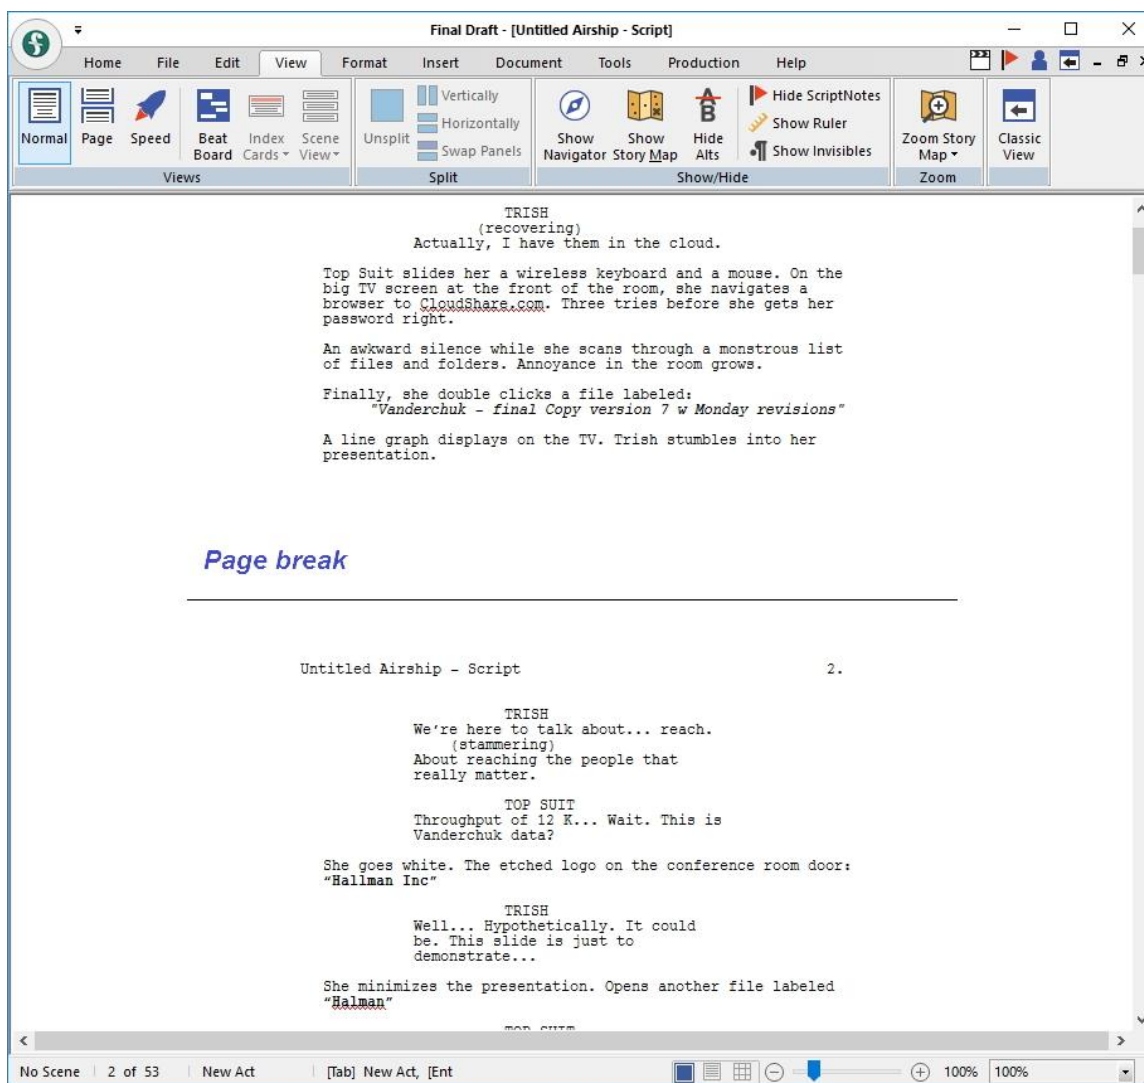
Final Draft - [Untitled Airship - Script]

Home File Edit View Format Insert Document Tools Production Help

Normal Page Speed Beat Board Index Cards Scene View Unsplit Vertically Horizontally Swap Panels Show Navigator Show Story Map Hide Alts Hide ScriptNotes Show Ruler Show Invisibles Zoom Story Map Classic View

Views Split Show/Hide Zoom

TRISH
(recovering)
Actually, I have them in the cloud.

Top Suit slides her a wireless keyboard and a mouse. On the big TV screen at the front of the room, she navigates a browser to CloudShare.com. Three tries before she gets her password right.

An awkward silence while she scans through a monstrous list of files and folders. Annoyance in the room grows.

Finally, she double clicks a file labeled:
"Vanderchuk - final Copy version 7 w Monday revisions"

A line graph displays on the TV. Trish stumbles into her presentation.

Page break

Untitled Airship - Script 2.

TRISH
We're here to talk about... reach.
(stammering)
About reaching the people that really matter.

TOP SUIT
Throughput of 12 K... Wait. This is Vanderchuk data?

She goes white. The etched logo on the conference room door:
"Hallman Inc"

TRISH
Well... Hypothetically. It could be. This slide is just to demonstrate...

She minimizes the presentation. Opens another file labeled "Halman"

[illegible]

No Scene 2 of 53 New Act [Tab] New Act, [Ent 100% 100%